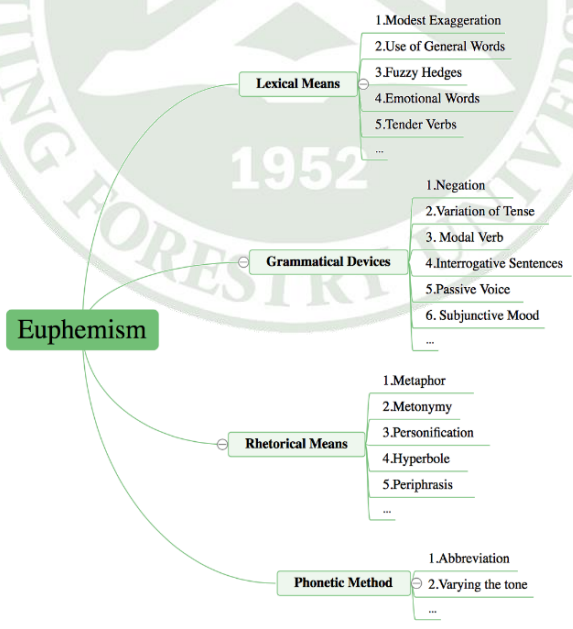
Euphemism

Lexical Means
1.Modest Exaggeration
2.Use of General Words
3.Fuzzy Hedges
4.Emotional Words
5.Tender Verbs
...

Grammatical Devices
1.Negation
2.Variation of Tense
3. Modal Verb
4.Interrogative Sentences
5.Passive Voice
6. Subjunctive Mood
...

Rhetorical Means
1.Metaphor
2.Metonymy
3.Personification
4.Hyperbole
5.Periphrasis
...

Phonetic Method
1.Abbreviation
2.Varying the tone
...

ING FORESTRY UNIVE
1952